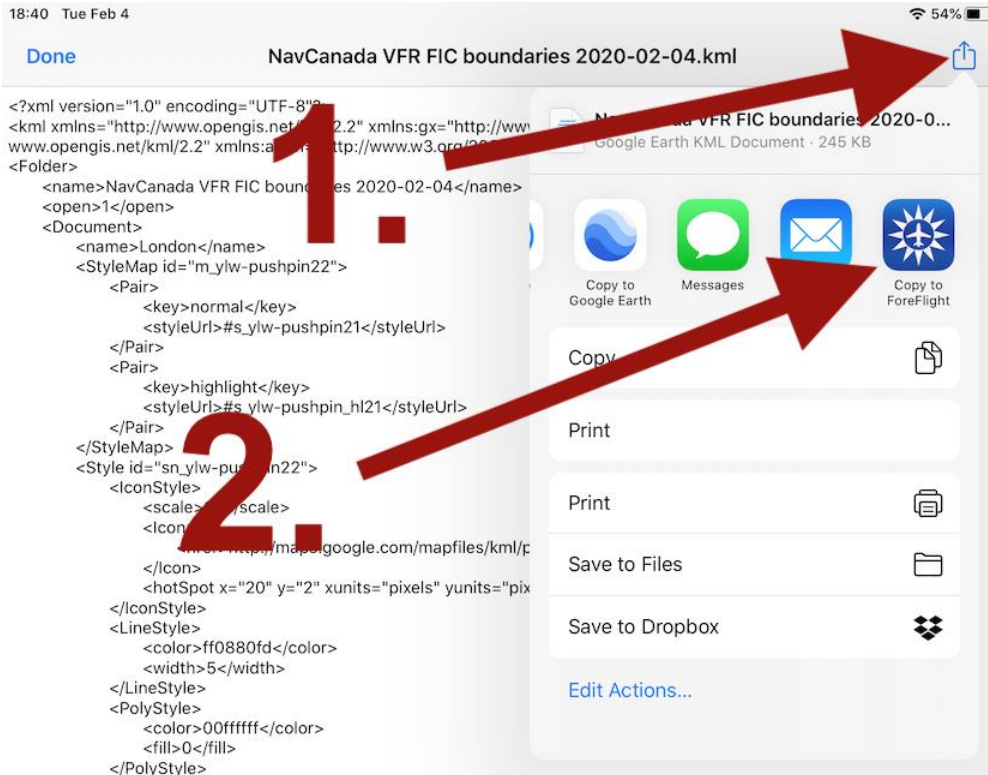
18:40 Tue Feb 4

54%

Done

NavCanada VFR FIC boundaries 2020-02-04.kml

<?xml version="1.0" encoding="UTF-8"?>
<kml xmlns="http://www.opengis.net/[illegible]2.2" xmlns:gx="http://www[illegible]
www.opengis.net/kml/2.2" xmlns:a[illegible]ttp://www.w3.org/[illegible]
<Folder>
<name>NavCanada VFR FIC boun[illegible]es 2020-02-04</name>
<open>1</open>
<Document>
<name>London</name>
<StyleMap id="m_ylw-pushpin22">
<Pair>
<key>normal</key>
<styleUrl>#s_ylw-pushpin21</styleUrl>
</Pair>
<Pair>
<key>highlight</key>
<styleUrl>#s_ylw-pushpin_hl21</styleUrl>
</Pair>
</StyleMap>
<Style id="sn_ylw-pu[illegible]in22">
<IconStyle>
<scale>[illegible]</scale>
<Icon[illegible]
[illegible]http://maps.google.com/mapfiles/kml/p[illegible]
</Icon>
<hotSpot x="20" y="2" xunits="pixels" yunits="pix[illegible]
</IconStyle>
<LineStyle>
<color>ff0880fd</color>
<width>5</width>
</LineStyle>
<PolyStyle>
<color>00ffffff</color>
<fill>0</fill>
</PolyStyle>

1.

2.

N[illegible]a VFR FIC boundaries 2020-0...
Google Earth KML Document · 245 KB

Copy to Google Earth

Messages

Copy to ForeFlight

Copy

Print

Print

Save to Files

Save to Dropbox

Edit Actions...